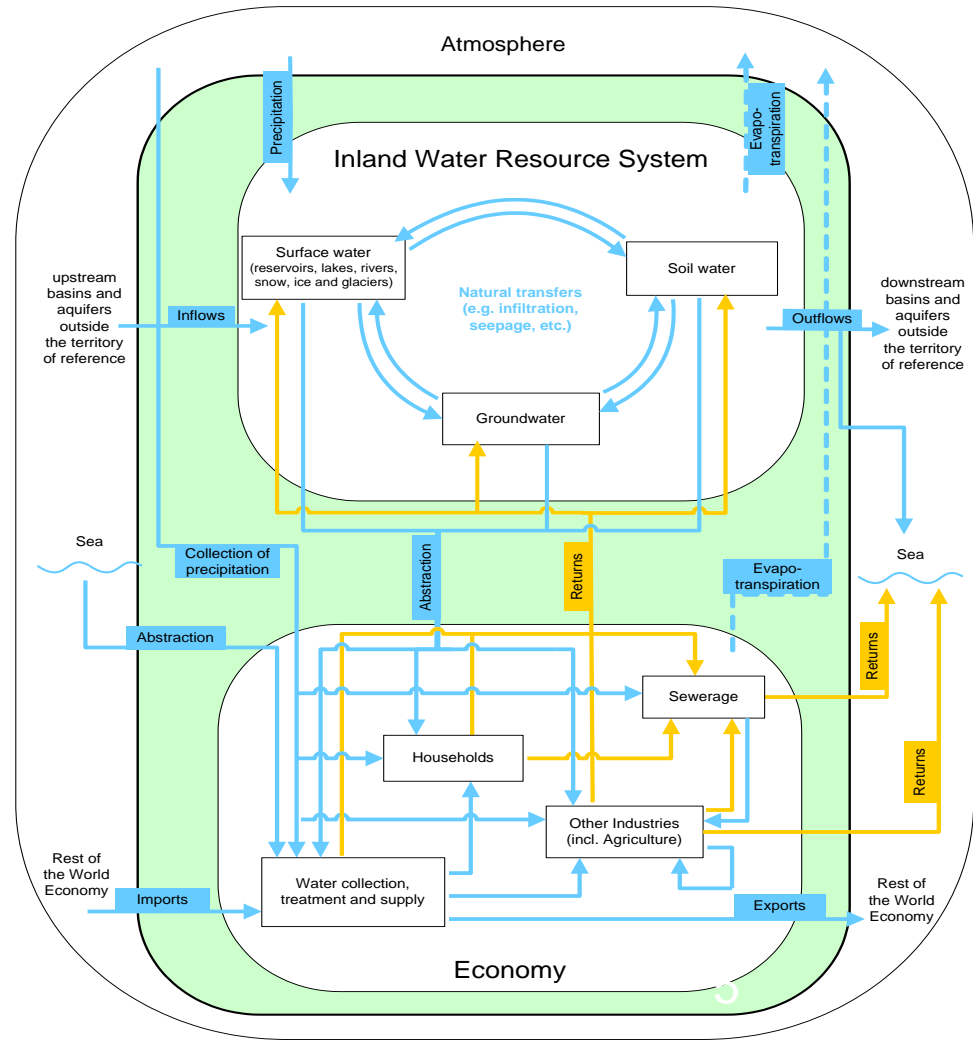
Atmosphere

Precipitation

Evapo-transpiration

Inland Water Resource System

Surface water (reservoirs, lakes, rivers, snow, ice and glaciers)

Soil water

upstream basins and aquifers outside the territory of reference

Inflows

Natural transfers (e.g. infiltration, seepage, etc.)

Outflows

downstream basins and aquifers outside the territory of reference

Groundwater

Sea

Collection of precipitation

Abstraction

Returns

Evapo-transpiration

Sea

Abstraction

Returns

Sewerage

Households

Returns

Other Industries (incl. Agriculture)

Rest of the World Economy

Imports

Water collection, treatment and supply

Exports

Rest of the World Economy

Economy